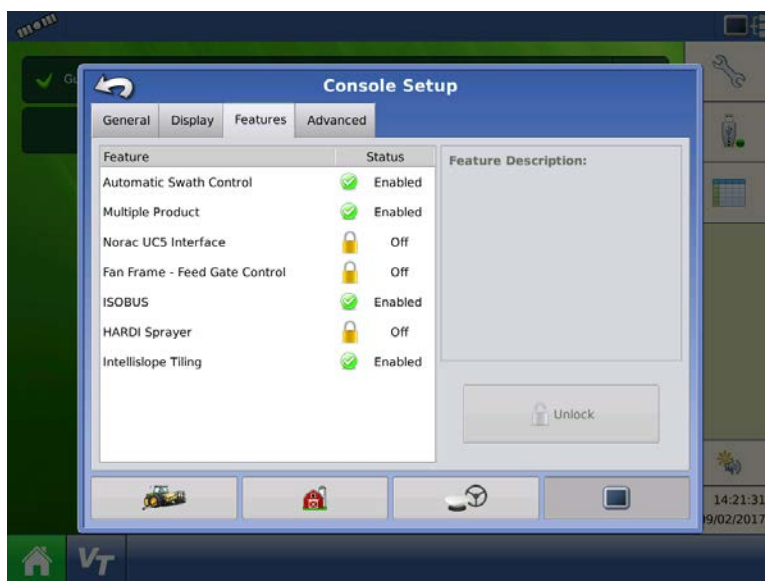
Console Setup

General | Display | Features | Advanced

| Feature | Status |
|---|---|
| Automatic Swath Control | Enabled |
| Multiple Product | Enabled |
| Norac UC5 Interface | Off |
| Fan Frame - Feed Gate Control | Off |
| ISOBUS | Enabled |
| HARDI Sprayer | Off |
| Intellislope Tiling | Enabled |

Feature Description:

Unlock

14:21:31
9/02/2017

VT